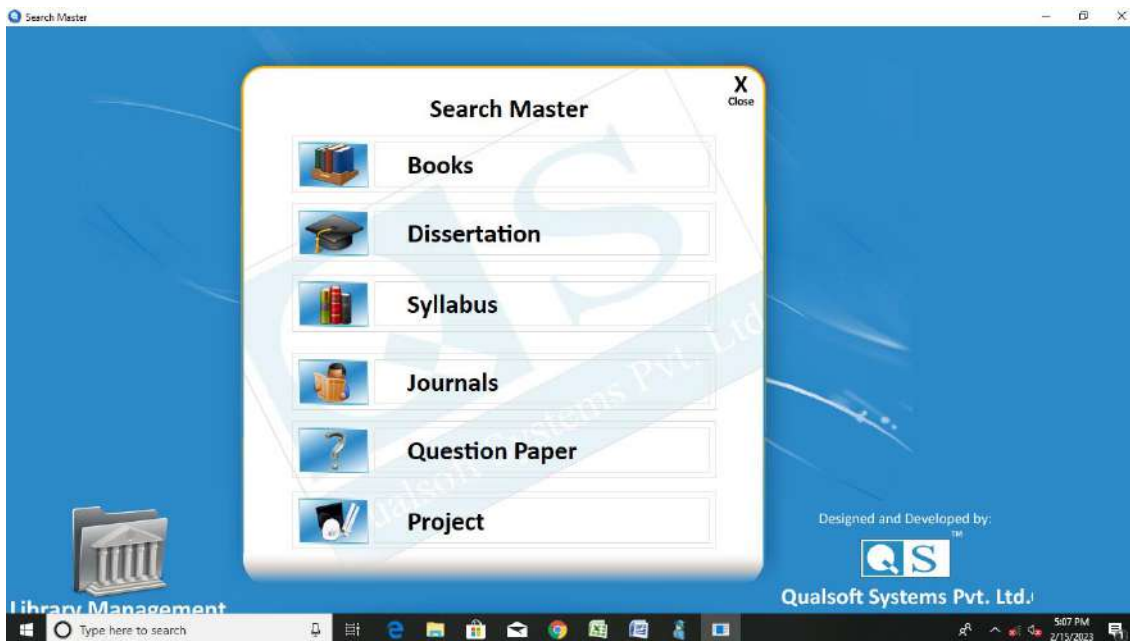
Search Master

X
Close

Search Master

Books

Dissertation

Syllabus

Journals

Question Paper

Project

QS
Qualsoft Systems Pvt. Ltd.

Library Management

Designed and Developed by:

QS
TM

Qualsoft Systems Pvt. Ltd.

Type here to search

5:07 PM
2/15/2023